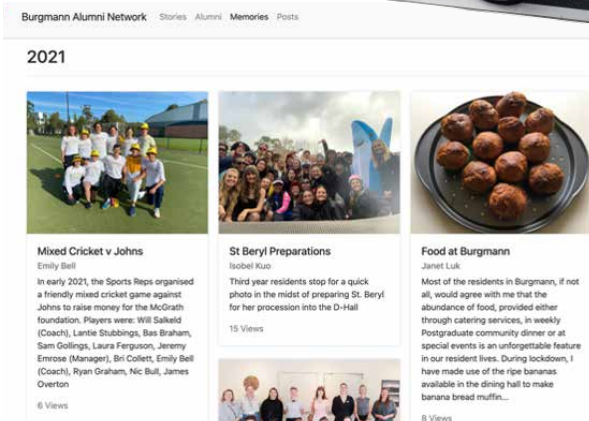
Burgmann Alumni Network Stories Alumni Memories Posts

2021

Mixed Cricket v Johns
Emily Bell
In early 2021, the Sports Reps organised a friendly mixed cricket game against Johns to raise money for the McGrath foundation. Players were: Will Salkeld (Coach), Lantie Stubbings, Bas Braham, Sam Gollings, Laura Ferguson, Jeremy Emrose (Manager), Bri Collett, Emily Bell (Coach), Ryan Graham, Nic Bull, James Overton
6 Views

St Beryl Preparations
Isobel Kuo
Third year residents stop for a quick photo in the midst of preparing St. Beryl for her procession into the D-Hall
15 Views

Food at Burgmann
Janet Luk
Most of the residents in Burgmann, if not all, would agree with me that the abundance of food, provided either through catering services, in weekly Postgraduate community dinner or at special events is an unforgettable feature in our resident lives. During lockdown, I have made use of the ripe bananas available in the dining hall to make banana bread muffin...
8 Views